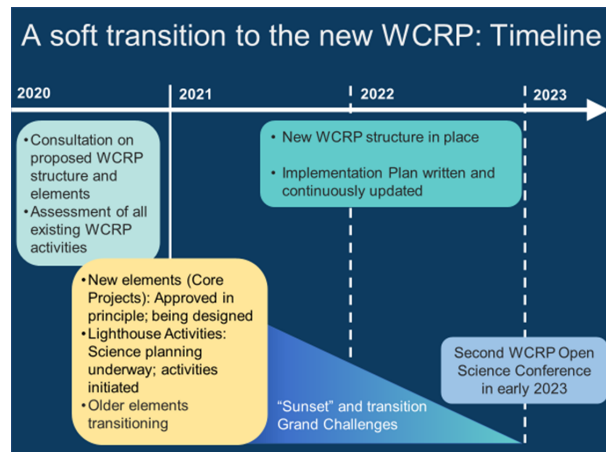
A soft transition to the new WCRP: Timeline

2020

2021

2022

2023

• Consultation on proposed WCRP structure and elements
• Assessment of all existing WCRP activities

• New WCRP structure in place
• Implementation Plan written and continuously updated

• New elements (Core Projects): Approved in principle; being designed
• Lighthouse Activities: Science planning underway; activities initiated
• Older elements transitioning

"Sunset" and transition Grand Challenges

Second WCRP Open Science Conference in early 2023